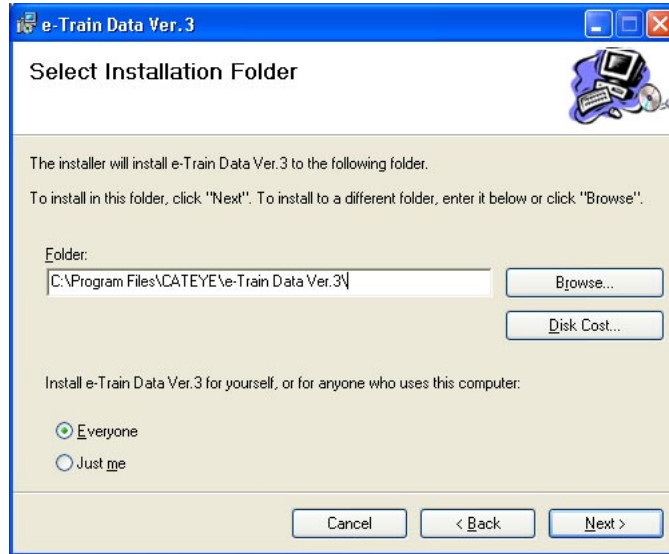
e-Train Data Ver. 3

Select Installation Folder

The installer will install e-Train Data Ver.3 to the following folder.

To install in this folder, click "Next". To install to a different folder, enter it below or click "Browse".

Folder:

C:\Program Files\CATEYE\e-Train Data Ver.3\

Browse...

Disk Cost...

Install e-Train Data Ver.3 for yourself, or for anyone who uses this computer:

Everyone

Just me

Cancel

< Back

Next >